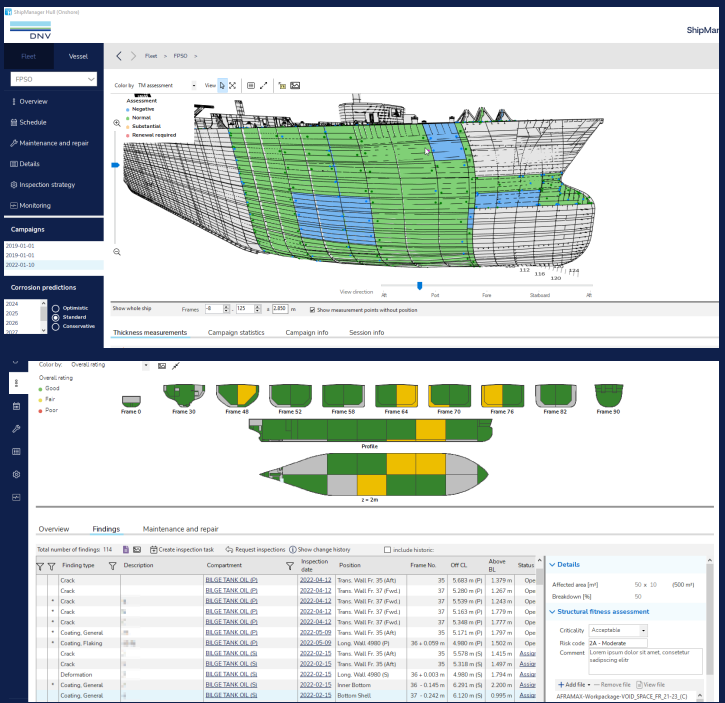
ShipManager Hull (Onshore)

DNV

ShipMan

Fleet | Vessel

FPSO

Overview
Schedule
Maintenance and repair
Details
Inspection strategy
Monitoring

Campaigns
2019-01-01
2019-01-01
2022-01-10

Corrosion predictions
2024
2025
2026
2027
Optimistic
Standard
Conservative

Fleet > FPSO >

Color by TM assessment View

Assessment
Negative
Normal
Substantial
Renewal required

112 116 120 124

View direction
Aft Port Fore Starboard Aft

Show whole ship Frames -8 - 125 ± 2.850 m Show measurement points without position

Thickness measurements | Campaign statistics | Campaign info | Session info

Color by: Overall rating

Overall rating
Good
Fair
Poor

Frame 0 | Frame 30 | Frame 48 | Frame 52 | Frame 58 | Frame 64 | Frame 70 | Frame 76 | Frame 82 | Frame 90

Profile

z = 2m

Overview | Findings | Maintenance and repair

Total number of findings: 114 | Create inspection task | Request inspections | Show change history | include historic

| | Finding type | Description | Compartment | Inspection date | Position | Frame No. | Off CL | Above BL | Status |
|---|---|---|---|---|---|---|---|---|---|
| | Crack | | BILGE TANK OIL (P) | 2022-04-12 | Trans. Wall Fr. 35 (Aft) | 35 | 5.683 m (P) | 1.379 m | Ope |
| | Crack | | BILGE TANK OIL (P) | 2022-04-12 | Trans. Wall Fr. 37 (Fwd.) | 37 | 5.280 m (P) | 1.267 m | Ope |
| * | Crack | | BILGE TANK OIL (P) | 2022-04-12 | Trans. Wall Fr. 37 (Fwd.) | 37 | 5.539 m (P) | 1.243 m | Ope |
| * | Crack | | BILGE TANK OIL (P) | 2022-04-12 | Trans. Wall Fr. 37 (Aft) | 37 | 5.163 m (P) | 1.779 m | Ope |
| * | Crack | | BILGE TANK OIL (P) | 2022-04-12 | Trans. Wall Fr. 37 (Fwd.) | 37 | 5.348 m (P) | 1.777 m | Ope |
| * | Coating, General | | BILGE TANK OIL (P) | 2022-05-09 | Trans. Wall Fr. 35 (Aft) | 35 | 5.171 m (P) | 1.797 m | Ope |
| * | Coating, Flaking | | BILGE TANK OIL (P) | 2022-05-09 | Long. Wall 4980 (P) | 36 + 0.059 m | 4.980 m (P) | 1.502 m | Ope |
| | Crack | | BILGE TANK OIL (S) | 2022-02-15 | Trans. Wall Fr. 35 (Aft) | 35 | 5.578 m (S) | 1.415 m | Assig |
| | Crack | | BILGE TANK OIL (S) | 2022-02-15 | Trans. Wall Fr. 35 (Aft) | 35 | 5.318 m (S) | 1.492 m | Assig |
| | Deformation | | BILGE TANK OIL (S) | 2022-02-15 | Long. Wall 4980 (S) | 36 + 0.003 m | 4.980 m (S) | 1.794 m | Assig |
| * | Coating, General | | BILGE TANK OIL (S) | 2022-02-15 | Inner Bottom | 36 - 0.145 m | 6.291 m (S) | 2.200 m | Assig |
| | Coating, General | | BILGE TANK OIL (S) | 2022-02-15 | Bottom Shell | 37 - 0.242 m | 6.120 m (S) | 0.995 m | Assig |

Details
Affected area [m²] 50 x 10 (500 m²)
Breakdown [%] 50

Structural fitness assessment
Criticality Acceptable
Risk code 2A - Moderate
Comment Lorem ipsum dolor sit amet, consetetur sadipscing elitr

Add file | Remove file | View file
AFRAMAX-Workpackage-VOID_SPACE_FR_21-23_(C)